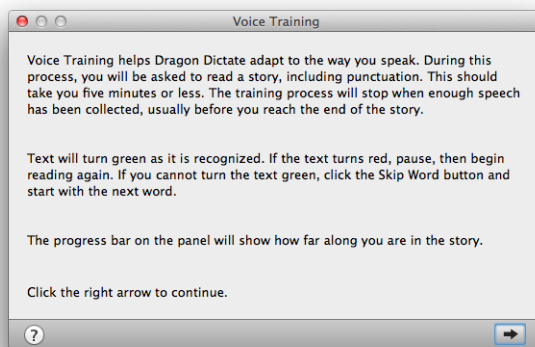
Voice Training

Voice Training helps Dragon Dictate adapt to the way you speak. During this process, you will be asked to read a story, including punctuation. This should take you five minutes or less. The training process will stop when enough speech has been collected, usually before you reach the end of the story.

Text will turn green as it is recognized. If the text turns red, pause, then begin reading again. If you cannot turn the text green, click the Skip Word button and start with the next word.

The progress bar on the panel will show how far along you are in the story.

Click the right arrow to continue.

?